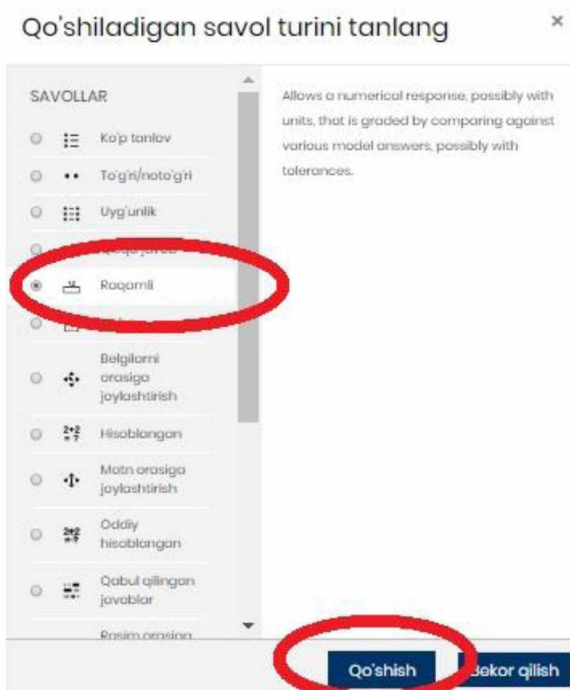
Qo'shiladigan savol turini tanlang

×

SAVOLLAR

Ko'p tanlov

To'g'ri/noto'g'ri

Uyg'unlik

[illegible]

Raqamli

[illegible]

Belgilarni orasiga joylashtirish

Hisoblangan

Matn orasiga joylashtirish

Oddiy hisoblangan

Qabul qilingan javoblar

Rasim orasiga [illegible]

Allows a numerical response, possibly with units, that is graded by comparing against various model answers, possibly with tolerances.

Qo'shish

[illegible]ekor qilish